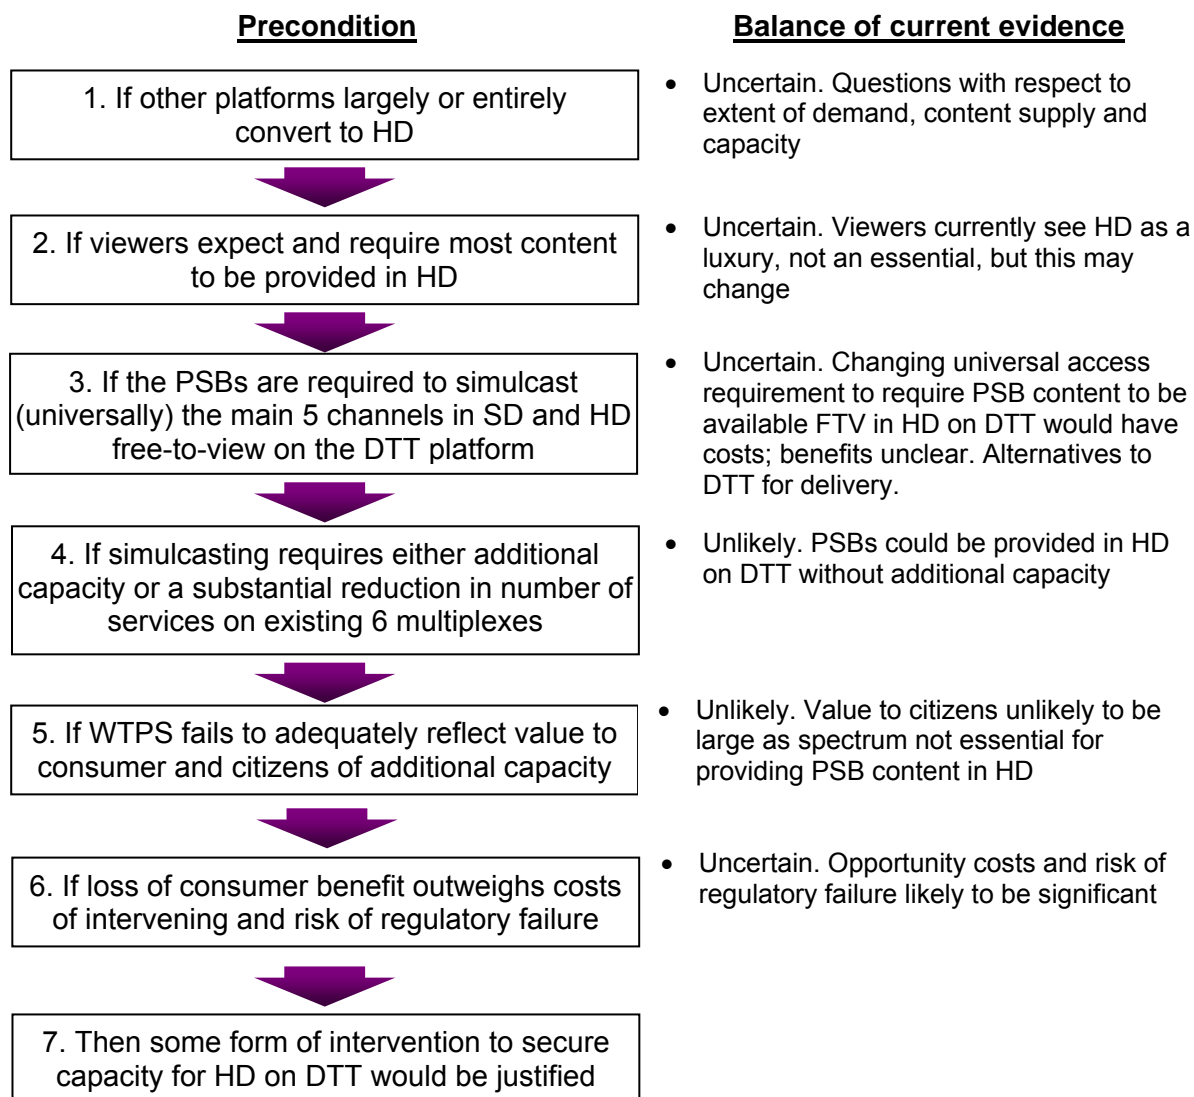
Precondition

Balance of current evidence

1. If other platforms largely or entirely convert to HD

• Uncertain. Questions with respect to extent of demand, content supply and capacity

2. If viewers expect and require most content to be provided in HD

• Uncertain. Viewers currently see HD as a luxury, not an essential, but this may change

3. If the PSBs are required to simulcast (universally) the main 5 channels in SD and HD free-to-view on the DTT platform

• Uncertain. Changing universal access requirement to require PSB content to be available FTV in HD on DTT would have costs; benefits unclear. Alternatives to DTT for delivery.

4. If simulcasting requires either additional capacity or a substantial reduction in number of services on existing 6 multiplexes

• Unlikely. PSBs could be provided in HD on DTT without additional capacity

5. If WTPS fails to adequately reflect value to consumer and citizens of additional capacity

• Unlikely. Value to citizens unlikely to be large as spectrum not essential for providing PSB content in HD

6. If loss of consumer benefit outweighs costs of intervening and risk of regulatory failure

• Uncertain. Opportunity costs and risk of regulatory failure likely to be significant

7. Then some form of intervention to secure capacity for HD on DTT would be justified